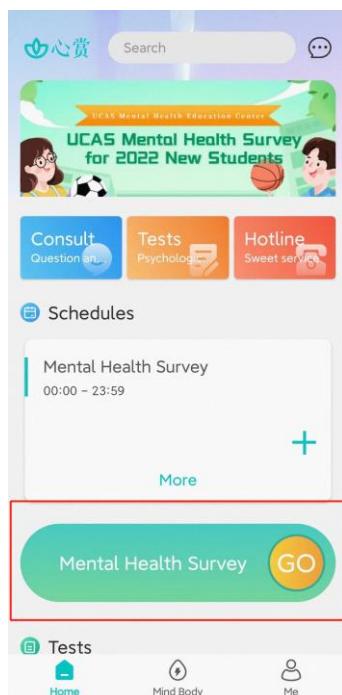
心赏

Search

UCAS Mental Health Education Center

UCAS Mental Health Survey for 2022 New Students

Consult
Question an...

Tests
Psychologi...

Hotline
Sweet servic...

Schedules

Mental Health Survey
00:00 – 23:59

+

More

Mental Health Survey

GO

Tests

Home

Mind Body

Me